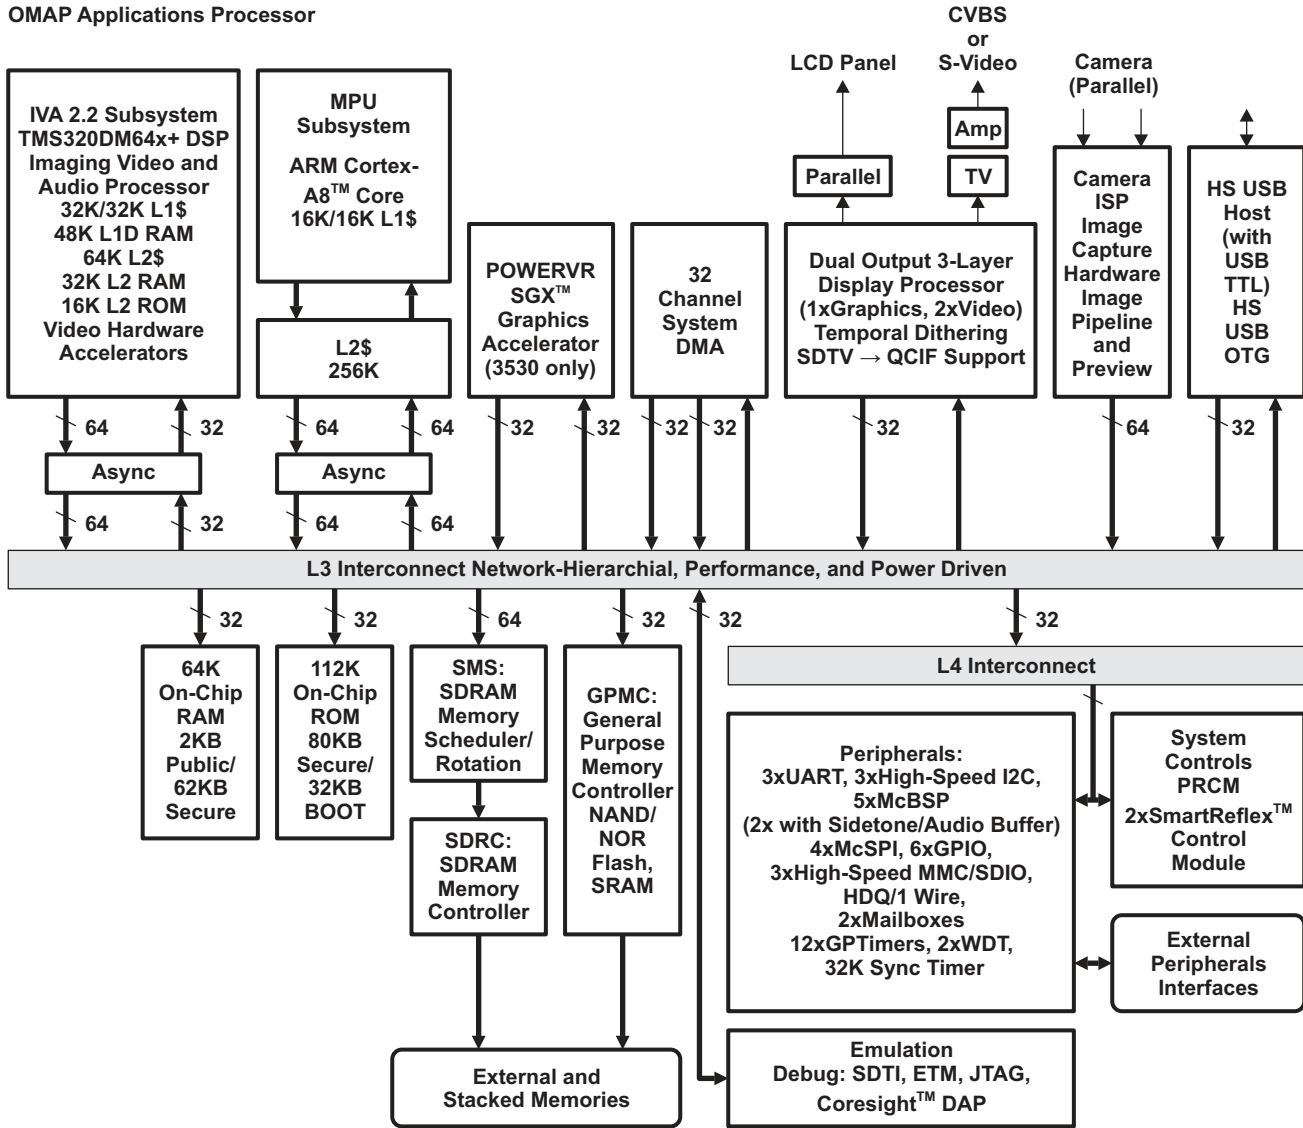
OMAP Applications Processor

CVBS or S-Video

LCD Panel

Camera (Parallel)

Amp

Parallel

TV

IVA 2.2 Subsystem TMS320DM64x+ DSP Imaging Video and Audio Processor 32K/32K L1$ 48K L1D RAM 64K L2$ 32K L2 RAM 16K L2 ROM Video Hardware Accelerators

MPU Subsystem

ARM Cortex-A8$^{TM}$ Core 16K/16K L1$

L2$ 256K

POWERVR SGX$^{TM}$ Graphics Accelerator (3530 only)

32 Channel System DMA

Dual Output 3-Layer Display Processor (1xGraphics, 2xVideo) Temporal Dithering SDTV → QCIF Support

Camera ISP Image Capture Hardware Image Pipeline and Preview

HS USB Host (with USB TTL) HS USB OTG

64 32 64 64 32 32 32 32 32 64 32

Async

Async

64 32 64 64

L3 Interconnect Network-Hierarchial, Performance, and Power Driven

32 32 64 32 32 32

64K On-Chip RAM 2KB Public/ 62KB Secure

112K On-Chip ROM 80KB Secure/ 32KB BOOT

SMS: SDRAM Memory Scheduler/ Rotation

GPMC: General Purpose Memory Controller NAND/ NOR Flash, SRAM

L4 Interconnect

SDRC: SDRAM Memory Controller

Peripherals: 3xUART, 3xHigh-Speed I2C, 5xMcBSP (2x with Sidetone/Audio Buffer) 4xMcSPI, 6xGPIO, 3xHigh-Speed MMC/SDIO, HDQ/1 Wire, 2xMailboxes 12xGPTimers, 2xWDT, 32K Sync Timer

System Controls PRCM 2xSmartReflex$^{TM}$ Control Module

External Peripherals Interfaces

External and Stacked Memories

Emulation Debug: SDTI, ETM, JTAG, Coresight$^{TM}$ DAP